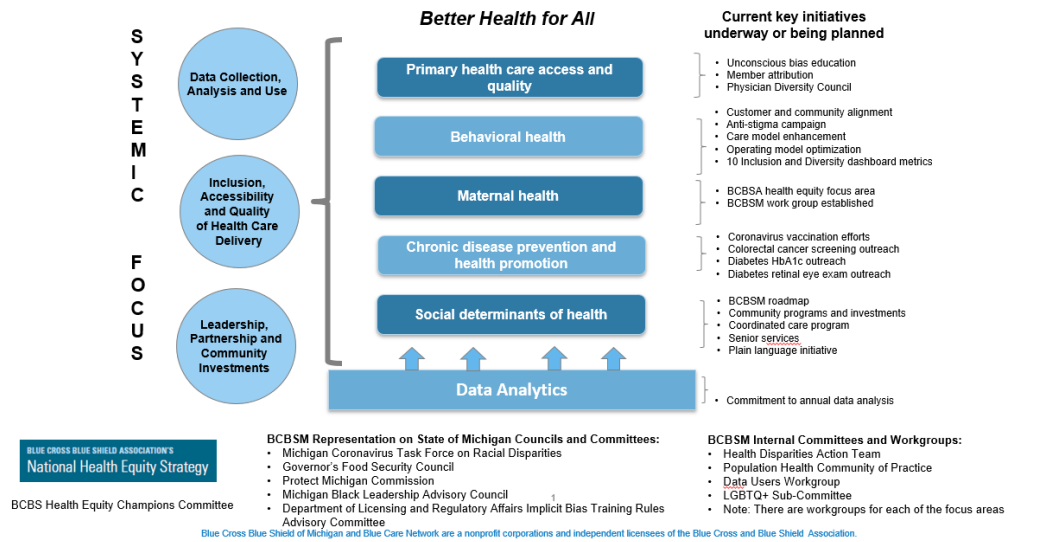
SYSTEMIC FOCUS

Better Health for All

Current key initiatives underway or being planned

Data Collection, Analysis and Use

Inclusion, Accessibility and Quality of Health Care Delivery

Leadership, Partnership and Community Investments

Primary health care access and quality

- Unconscious bias education
- Member attribution
- Physician Diversity Council

Behavioral health

- Customer and community alignment
- Anti-stigma campaign
- Care model enhancement
- Operating model optimization
- 10 Inclusion and Diversity dashboard metrics

Maternal health

- BCBSA health equity focus area
- BCBSM work group established

Chronic disease prevention and health promotion

- Coronavirus vaccination efforts
- Colorectal cancer screening outreach
- Diabetes HbA1c outreach
- Diabetes retinal eye exam outreach

Social determinants of health

- BCBSM roadmap
- Community programs and investments
- Coordinated care program
- Senior services
- Plain language initiative

Data Analytics

- Commitment to annual data analysis

BLUE CROSS BLUE SHIELD ASSOCIATION'S
National Health Equity Strategy

BCBS Health Equity Champions Committee

BCBSM Representation on State of Michigan Councils and Committees:
- Michigan Coronavirus Task Force on Racial Disparities
- Governor's Food Security Council
- Protect Michigan Commission
- Michigan Black Leadership Advisory Council
- Department of Licensing and Regulatory Affairs Implicit Bias Training Rules Advisory Committee

1

BCBSM Internal Committees and Workgroups:
- Health Disparities Action Team
- Population Health Community of Practice
- Data Users Workgroup
- LGBTQ+ Sub-Committee
- Note: There are workgroups for each of the focus areas

Blue Cross Blue Shield of Michigan and Blue Care Network are a nonprofit corporations and independent licensees of the Blue Cross and Blue Shield Association.